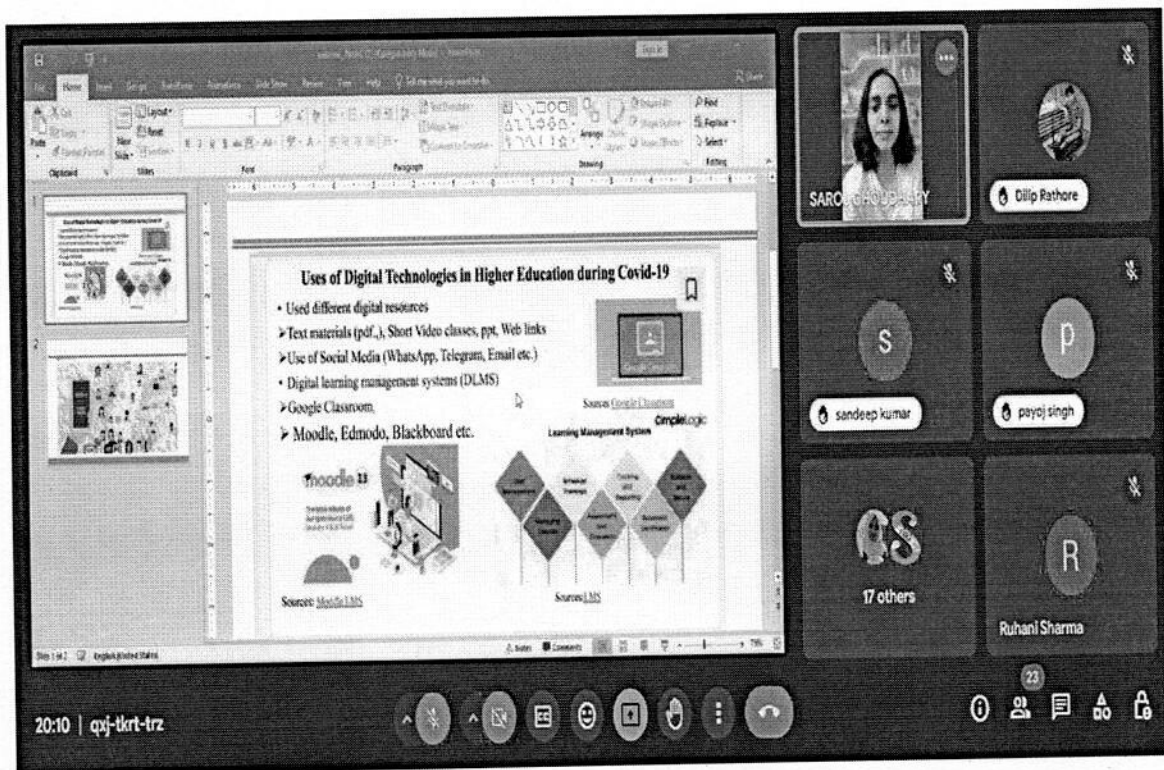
Uses of Digital Technologies in Higher Education during Covid-19

• Used different digital resources
➢Text materials (pdf.,), Short Video classes, ppt, Web links
➢Use of Social Media (WhatsApp, Telegram, Email etc.)
• Digital learning management systems (DLMS)
➢Google Classroom,
➢ Moodle, Edmodo, Blackboard etc.

Source: Google Classroom

Learning Management System

moodle

Source: Moodle LMS

Source: LMS

SAROJ CHOUDHARY

Dilip Rathore

S
sandeep kumar

P
payoj singh

17 others

R
Ruhani Sharma

20:10 | qxj-tkrt-trz

23